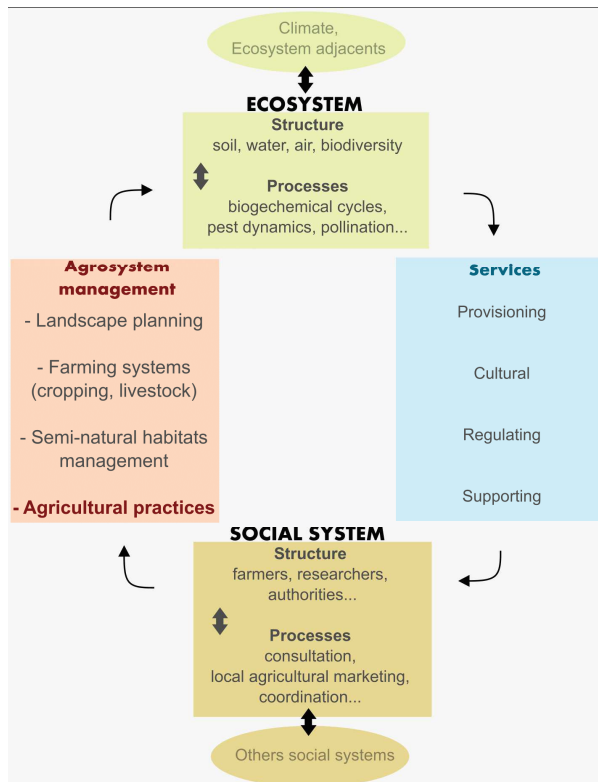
Climate, Ecosystem adjacents

ECOSYSTEM

Structure
soil, water, air, biodiversity

Processes
biogechemical cycles, pest dynamics, pollination...

Agrosystem management

- Landscape planning

- Farming systems (cropping, livestock)

- Semi-natural habitats management

- Agricultural practices

Services

Provisioning

Cultural

Regulating

Supporting

SOCIAL SYSTEM

Structure
farmers, researchers, authorities...

Processes
consultation, local agricultural marketing, coordination...

Others social systems